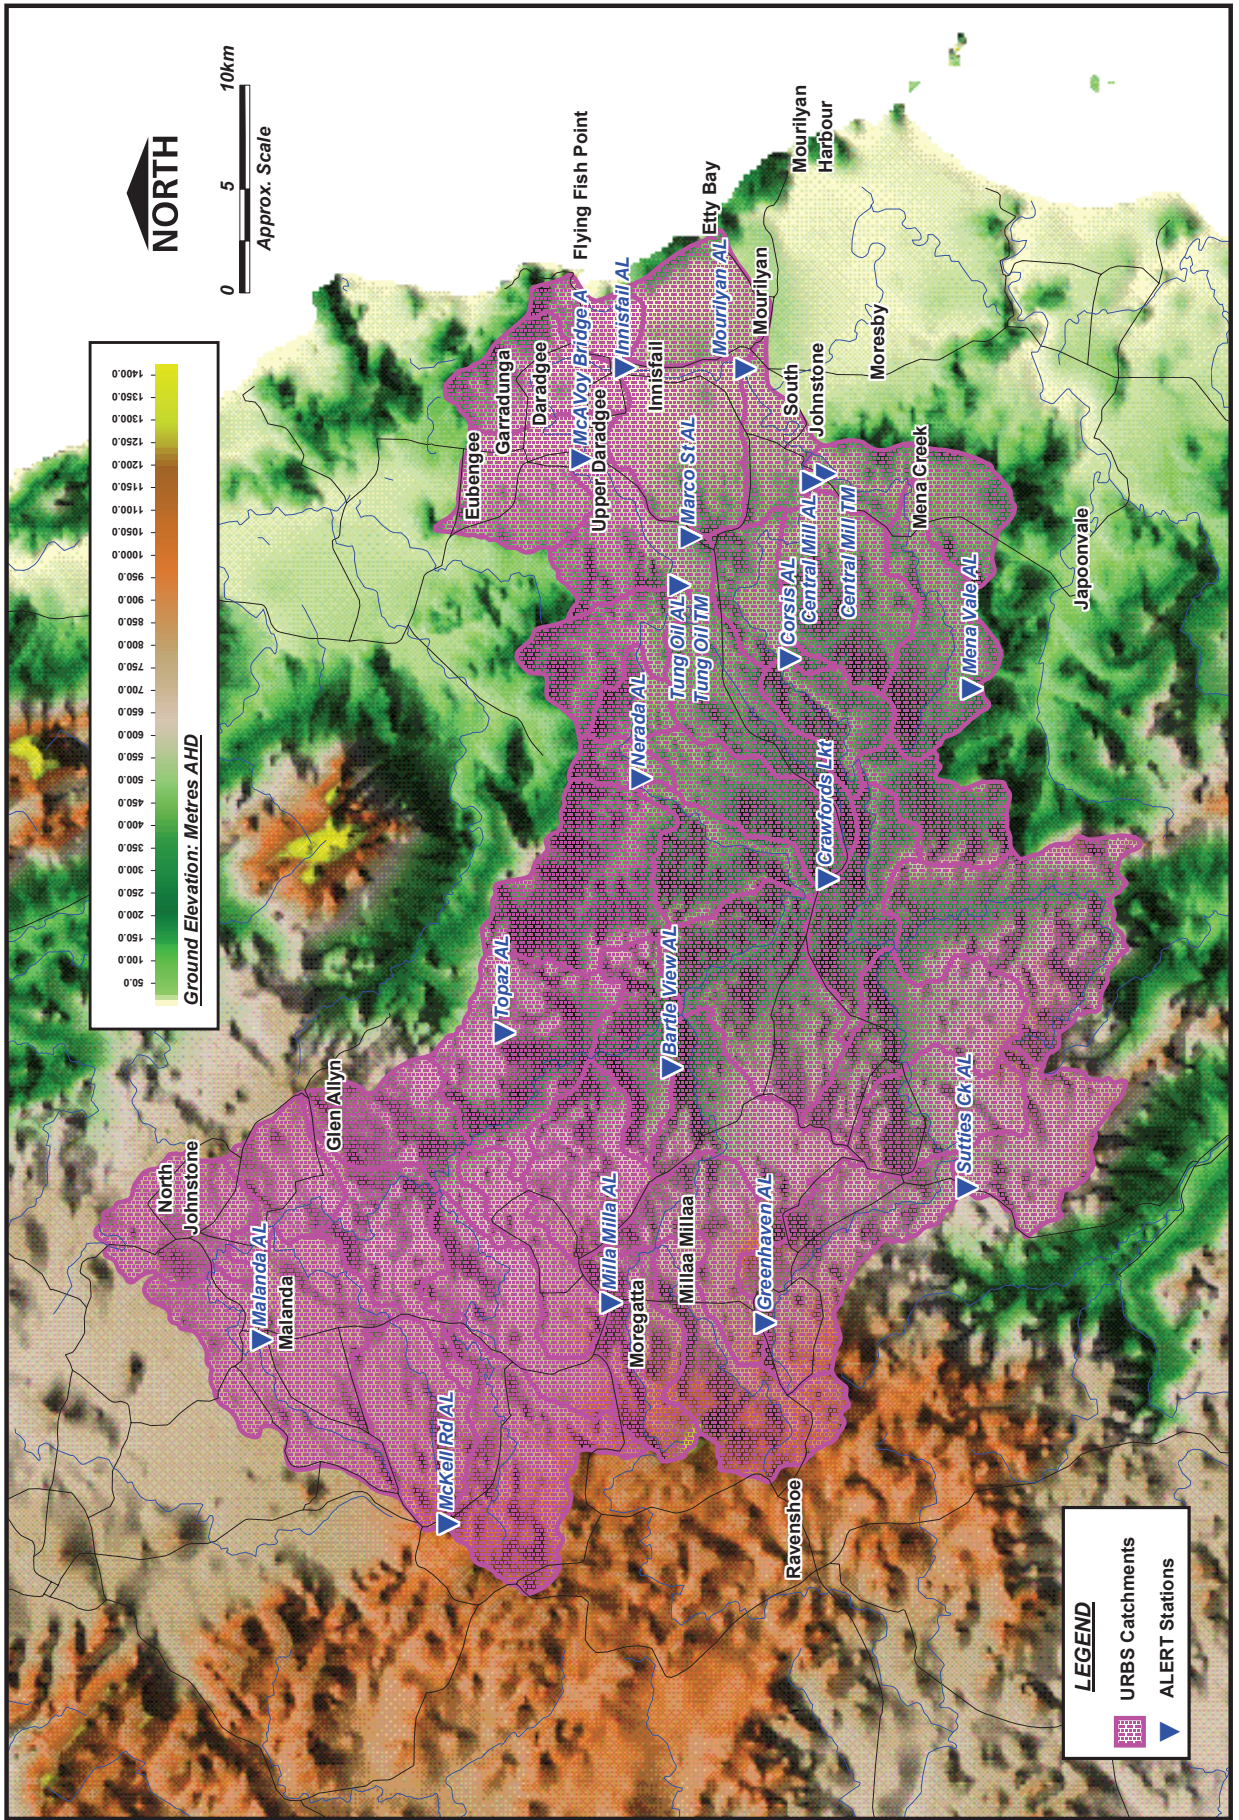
NORTH

0 5 10km
Approx. Scale

Ground Elevation: Metres AHD
1400.0
1350.0
1300.0
1250.0
1200.0
1150.0
1100.0
1050.0
1000.0
950.0
900.0
850.0
800.0
750.0
700.0
650.0
600.0
550.0
500.0
450.0
400.0
350.0
300.0
250.0
200.0
150.0
100.0
50.0

Flying Fish Point
Etty Bay
Mourilyan Harbour
Mourilyan
Moresby
South Johnstone
Mena Creek
Japoonvale
Eubengee
Garradunga
Daradgee
Upper Daradgee
Innisfail
McAVoy Bridge A
Innisfail AL
Mourilyan AL
Marco St AL
Central Mill AL
Central Mill TM
Corsis AL
Mena Vale AL
Tung Oil AL
Tung Oil TM
Nerada AL
Crawfords Lkt
Topaz AL
Bartle View AL
Glen Allyn
North Johnstone
Malanda AL
Malanda
Milla Milla AL
Millaa Millaa
Moregatta
Greenhaven AL
Sutties Ck AL
McKell Rd AL
Ravenshoe

LEGEND
URBS Catchments
ALERT Stations